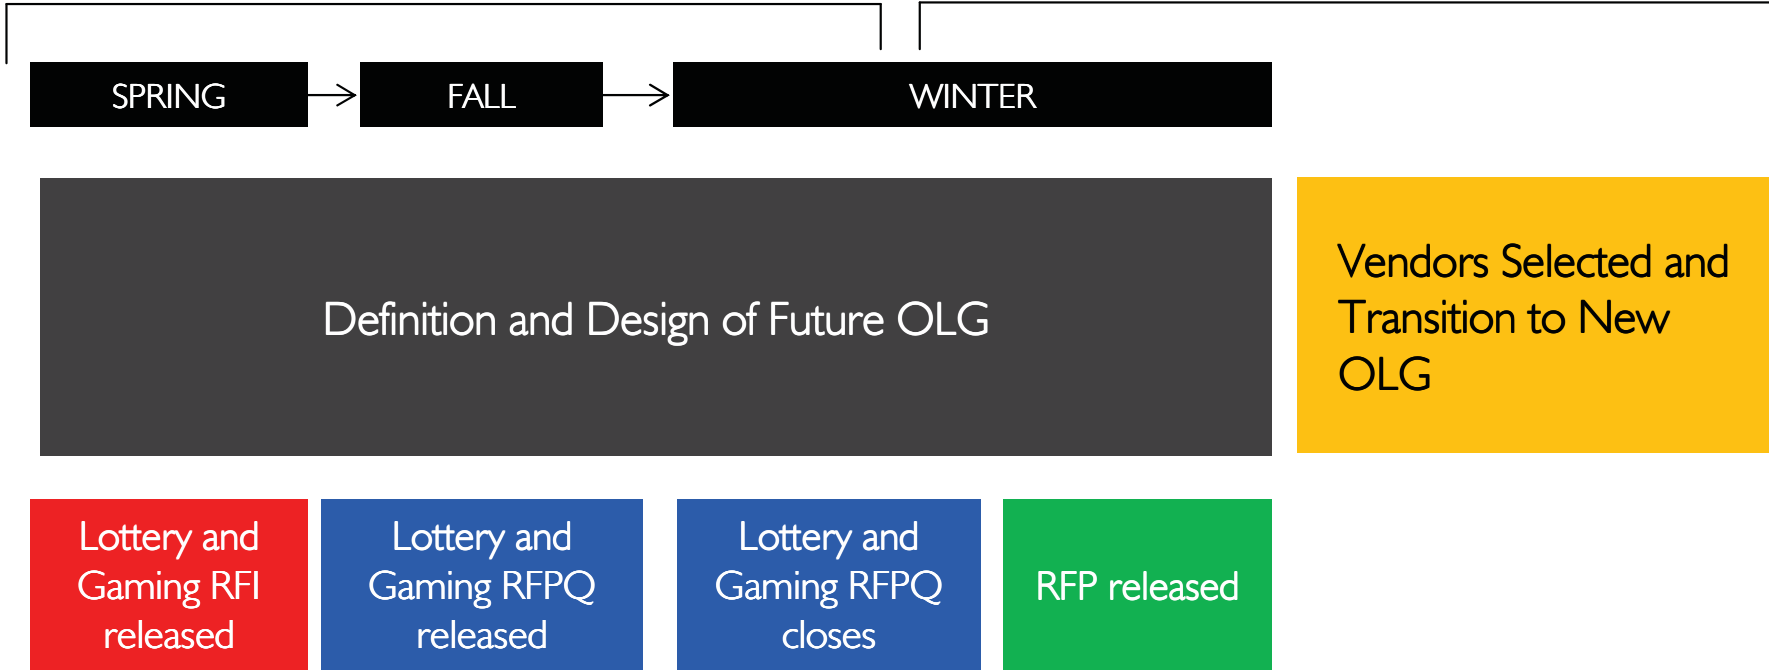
SPRING

FALL

WINTER

Definition and Design of Future OLG

Vendors Selected and Transition to New OLG

Lottery and Gaming RFI released

Lottery and Gaming RFPQ released

Lottery and Gaming RFPQ closes

RFP released